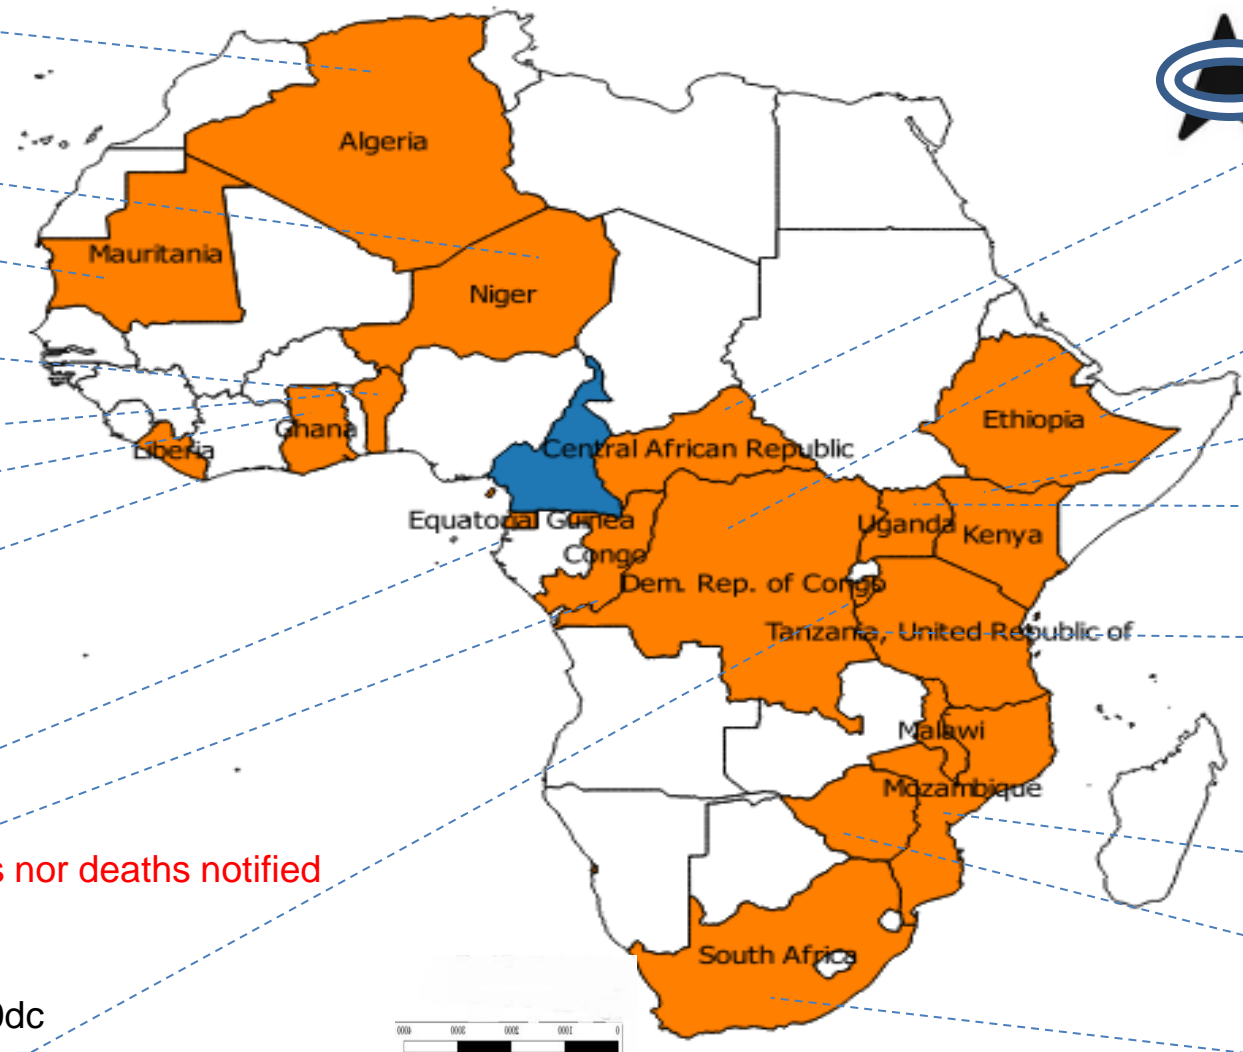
Algeria
Mauritania
Niger
Ghana
Liberia
Central African Republic
Ethiopia
Equatorial Guinea
Congo
Uganda
Kenya
Dem. Rep. of Congo
Tanzania, United Republic of
Malawi
Mozambique
South Africa
s nor deaths notified
0dc
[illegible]